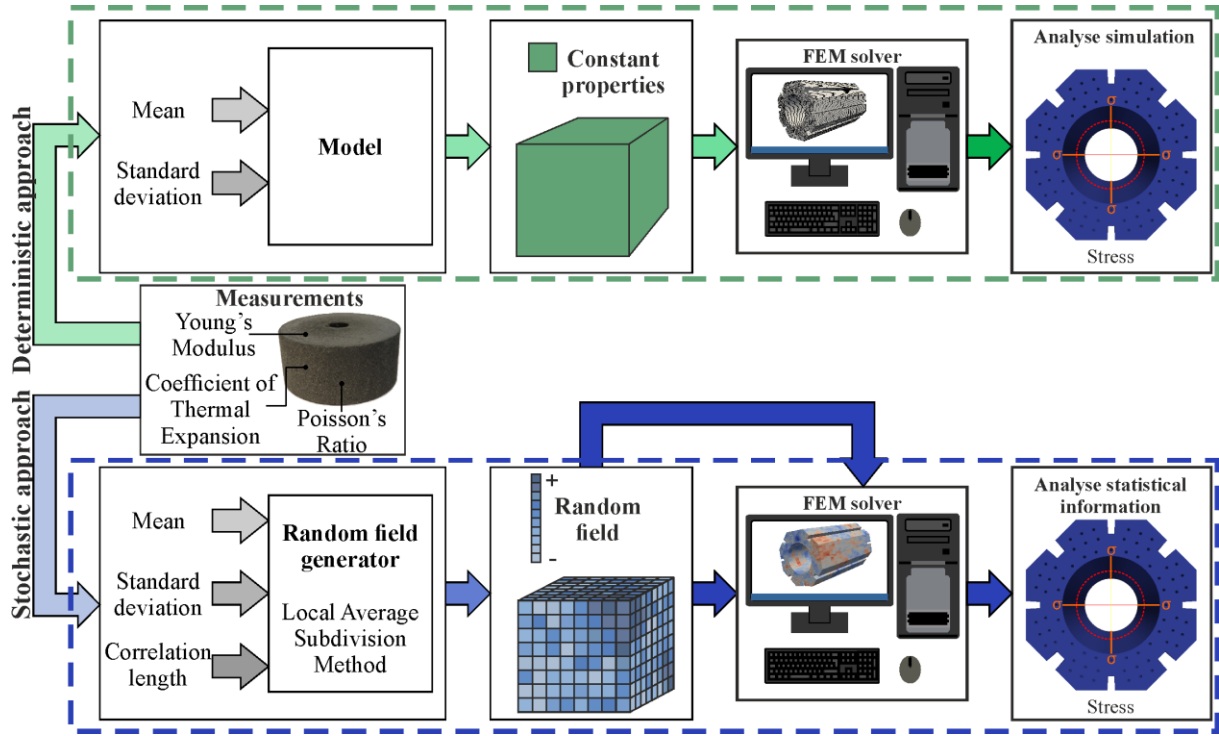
Deterministic approach

Mean

Standard deviation

Model

Constant properties

FEM solver

Analyse simulation

σ

σ

σ

σ

Stress

Measurements

Young's Modulus

Coefficient of Thermal Expansion

Poisson's Ratio

Stochastic approach

Mean

Standard deviation

Correlation length

Random field generator

Local Average Subdivision Method

+

Random field

-

FEM solver

Analyse statistical information

σ

σ

σ

σ

Stress